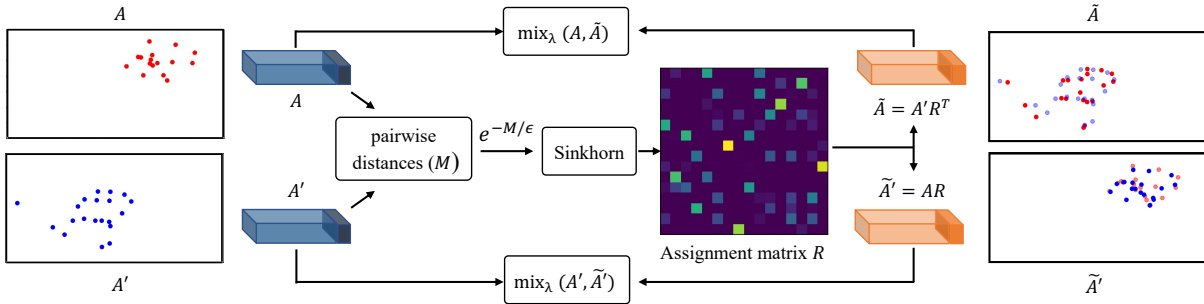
$A$

$\text{mix}_\lambda\ (A, \tilde{A})$

$\tilde{A}$

$A$

pairwise distances $(M)$

$e^{-M/\epsilon}$

Sinkhorn

$\tilde{A} = A'R^T$

$\widetilde{A'} = AR$

$A'$

Assignment matrix $R$

$A'$

$\text{mix}_\lambda\ (A', \widetilde{A'})$

$\widetilde{A'}$